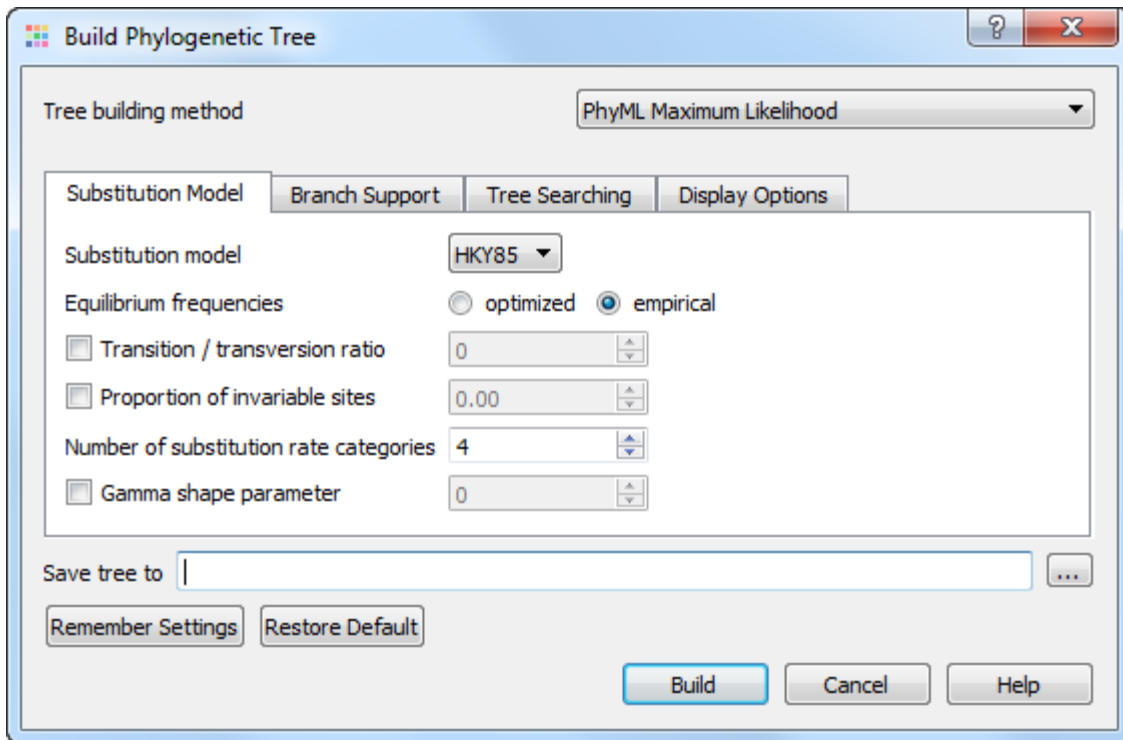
Build Phylogenetic Tree

?

X

Tree building method

PhyML Maximum Likelihood

Substitution Model

Branch Support

Tree Searching

Display Options

Substitution model

HKY85

Equilibrium frequencies

optimized

empirical

Transition / transversion ratio

0

Proportion of invariable sites

0.00

Number of substitution rate categories

4

Gamma shape parameter

0

Save tree to

...

Remember Settings

Restore Default

Build

Cancel

Help